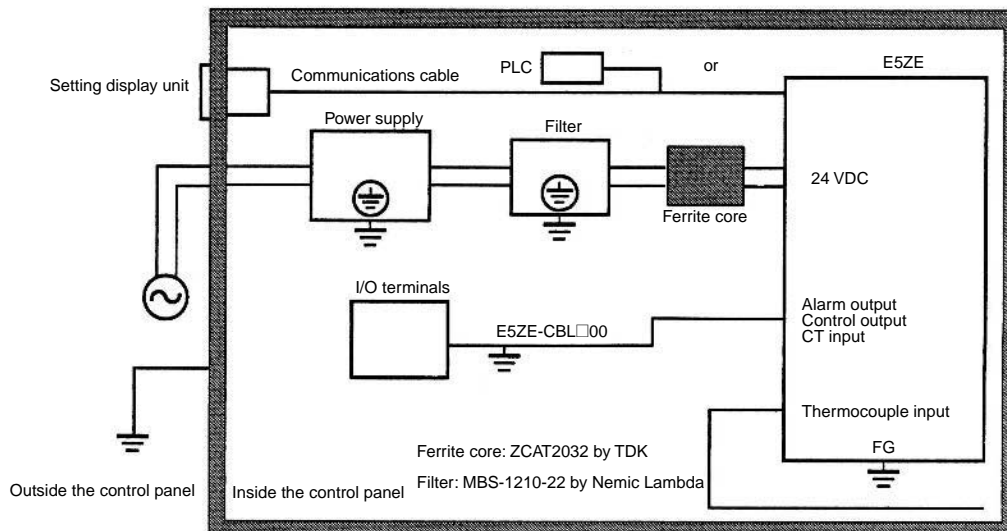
Setting display unit

Communications cable

PLC

or

E5ZE

Power supply

Filter

24 VDC

Ferrite core

I/O terminals

E5ZE-CBL□00

Alarm output
Control output
CT input

Thermocouple input

Ferrite core: ZCAT2032 by TDK

FG

Filter: MBS-1210-22 by Nemic Lambda

Outside the control panel

Inside the control panel